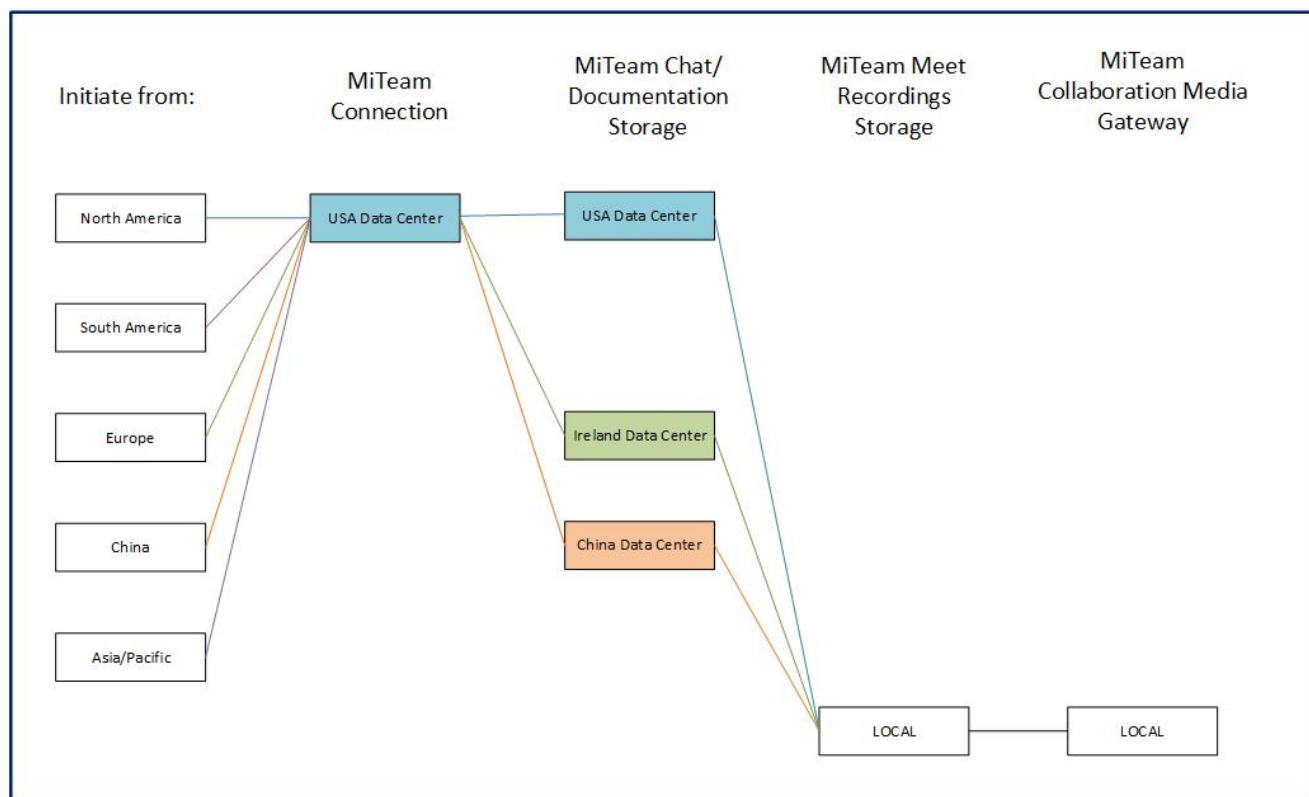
Initiate from:

MiTeam Connection

MiTeam Chat/ Documentation Storage

MiTeam Meet Recordings Storage

MiTeam Collaboration Media Gateway

North America

South America

Europe

China

Asia/Pacific

USA Data Center

USA Data Center

Ireland Data Center

China Data Center

LOCAL

LOCAL